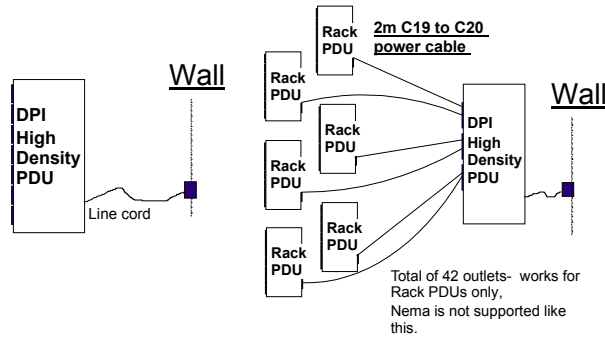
DPI
High
Density
PDU

Line cord

Wall

Rack
PDU

2m C19 to C20
power cable

Rack
PDU

Rack
PDU

Rack
PDU

Rack
PDU

Rack
PDU

DPI
High
Density
PDU

Wall

Total of 42 outlets- works for Rack PDUs only,
Nema is not supported like this.